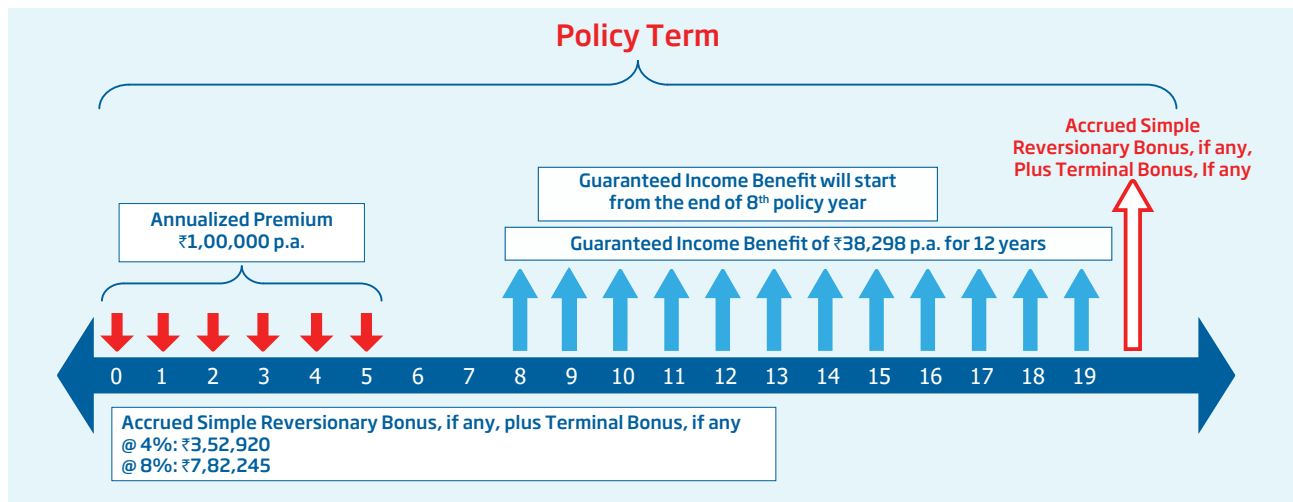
Policy Term

Accrued Simple Reversionary Bonus, if any, Plus Terminal Bonus, If any

Guaranteed Income Benefit will start from the end of 8$^{th}$ policy year

Annualized Premium ₹1,00,000 p.a.

Guaranteed Income Benefit of ₹38,298 p.a. for 12 years

0 1 2 3 4 5 6 7 8 9 10 11 12 13 14 15 16 17 18 19

Accrued Simple Reversionary Bonus, if any, plus Terminal Bonus, if any
@ 4%: ₹3,52,920
@ 8%: ₹7,82,245